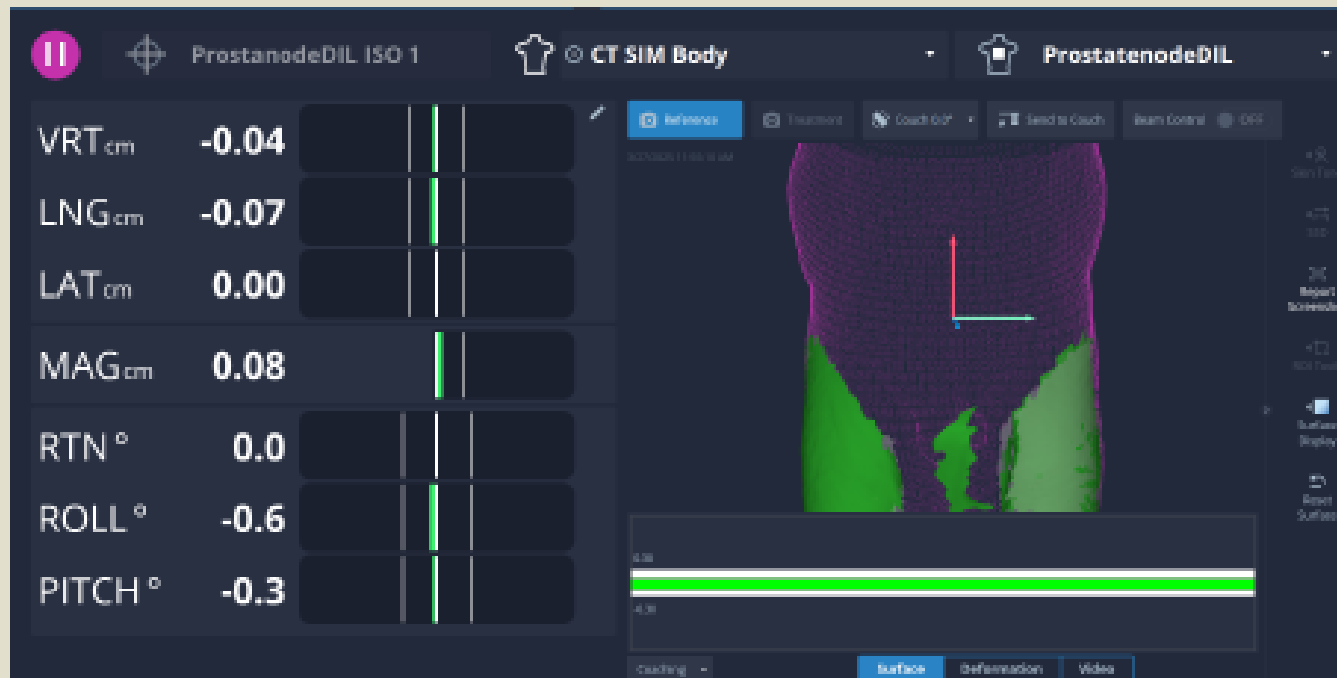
ProstanodeDIL ISO 1

CT SIM Body

ProstatenodeDIL

VRTcm -0.04

LNGcm -0.07

LATcm 0.00

MAGcm 0.08

RTN ° 0.0

ROLL ° -0.6

PITCH ° -0.3

Reference

Treatment

Couch 0.0°

Send to Couch

Beam Control OFF

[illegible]

Skin Tone

SSD

Report Screenshot

ROI Tool

Surface Display

Reset Surface

0.30

-0.30

Coaching

Surface

Deformation

Video